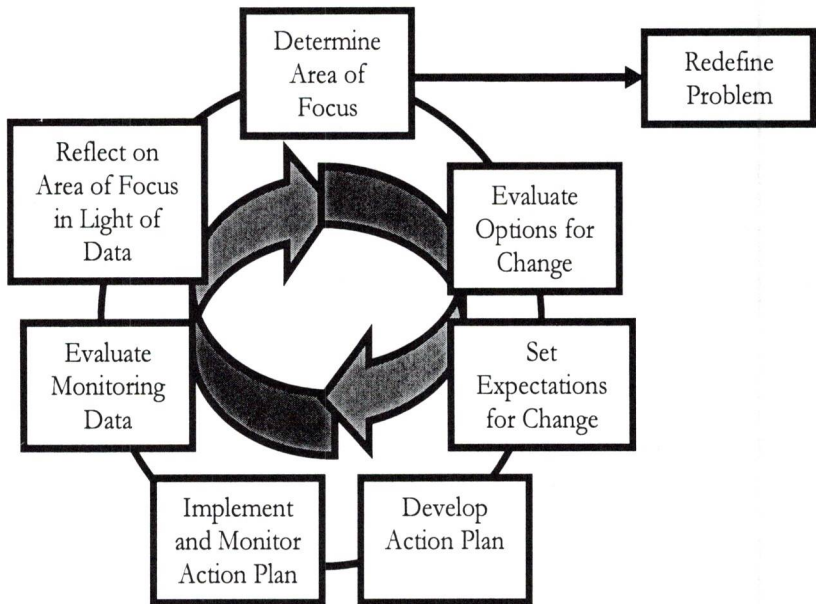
Determine Area of Focus

Redefine Problem

Evaluate Options for Change

Set Expectations for Change

Develop Action Plan

Implement and Monitor Action Plan

Evaluate Monitoring Data

Reflect on Area of Focus in Light of Data